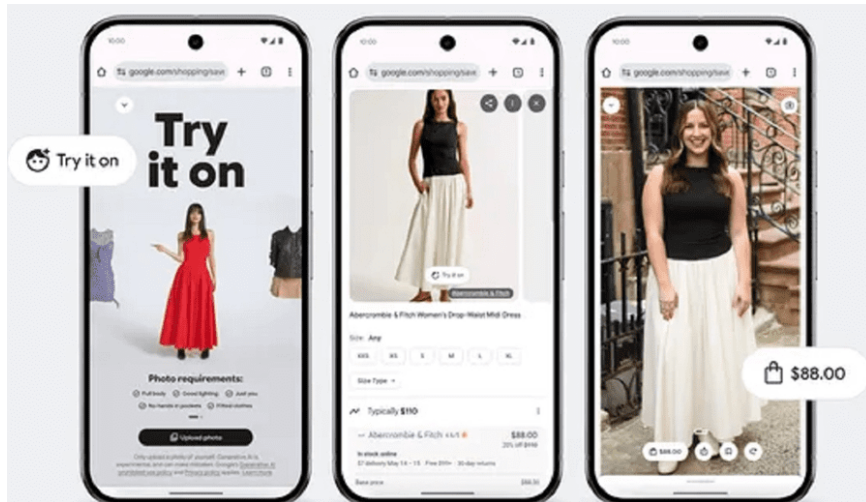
10:00

google.com/shopping/save

Try it on

Try it on

Photo requirements:

Full body

Good lighting

Just you

No hands in pockets

Fitted clothes

Upload photo

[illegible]

10:00

google.com/shopping/save

Try it on

Abercrombie & Fitch

Abercrombie & Fitch Women's Drop-Waist Midi Dress

Size: Any

XXS XS S M L XL

Size Type

Typically $110

Abercrombie & Fitch 4.5/5

$88.00

20% off $110

In stock online

$7 delivery May 14 – 15 · Free 90+ · 30-day returns

Base price

$88.00

10:00

google.com/shopping/save

$88.00

$88.00